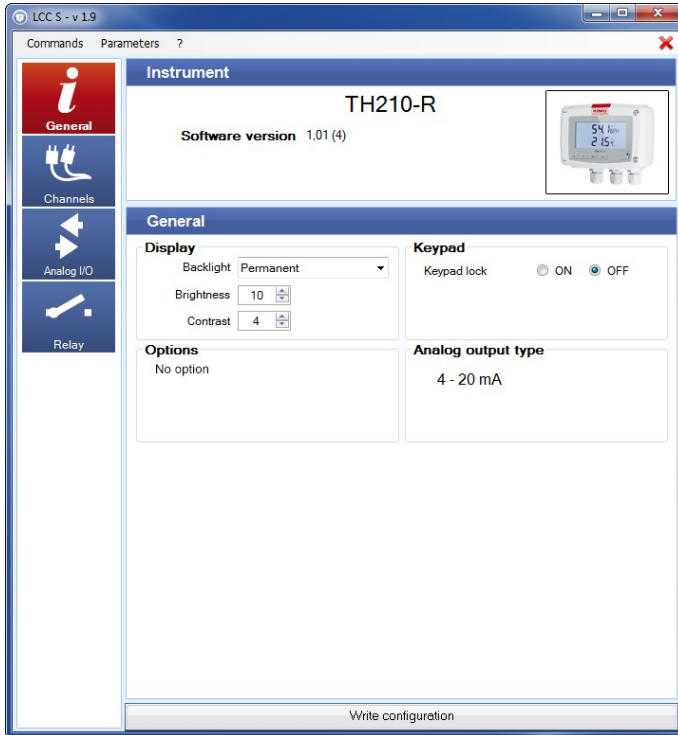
LCC S - v 1.9

Commands Parameters ?

General

Channels

Analog I/O

Relay

Instrument

TH210-R

Software version 1,01 (4)

54.1
21.5

General

Display

Backlight Permanent

Brightness 10

Contrast 4

Keypad

Keypad lock ON OFF

Options

No option

Analog output type

4 - 20 mA

Write configuration